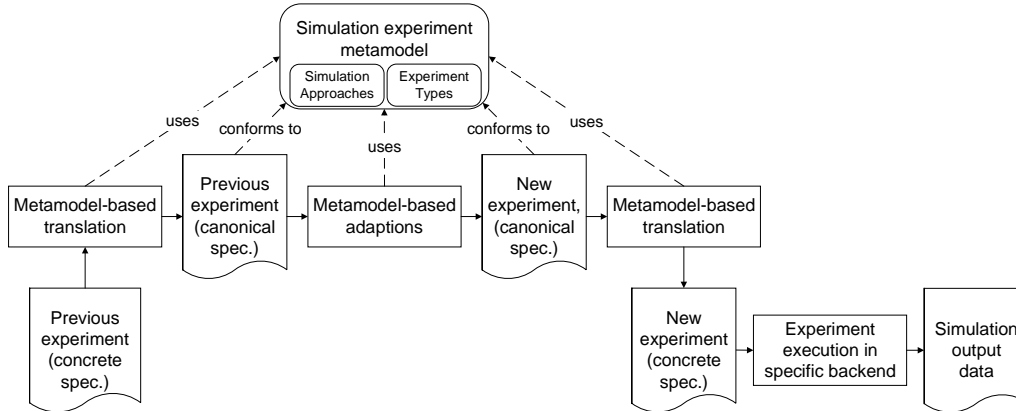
Simulation experiment metamodel

Simulation Approaches

Experiment Types

uses

conforms to

uses

conforms to

uses

Metamodel-based translation

Previous experiment (canonical spec.)

Metamodel-based adaptions

New experiment, (canonical spec.)

Metamodel-based translation

Previous experiment (concrete spec.)

New experiment (concrete spec.)

Experiment execution in specific backend

Simulation output data